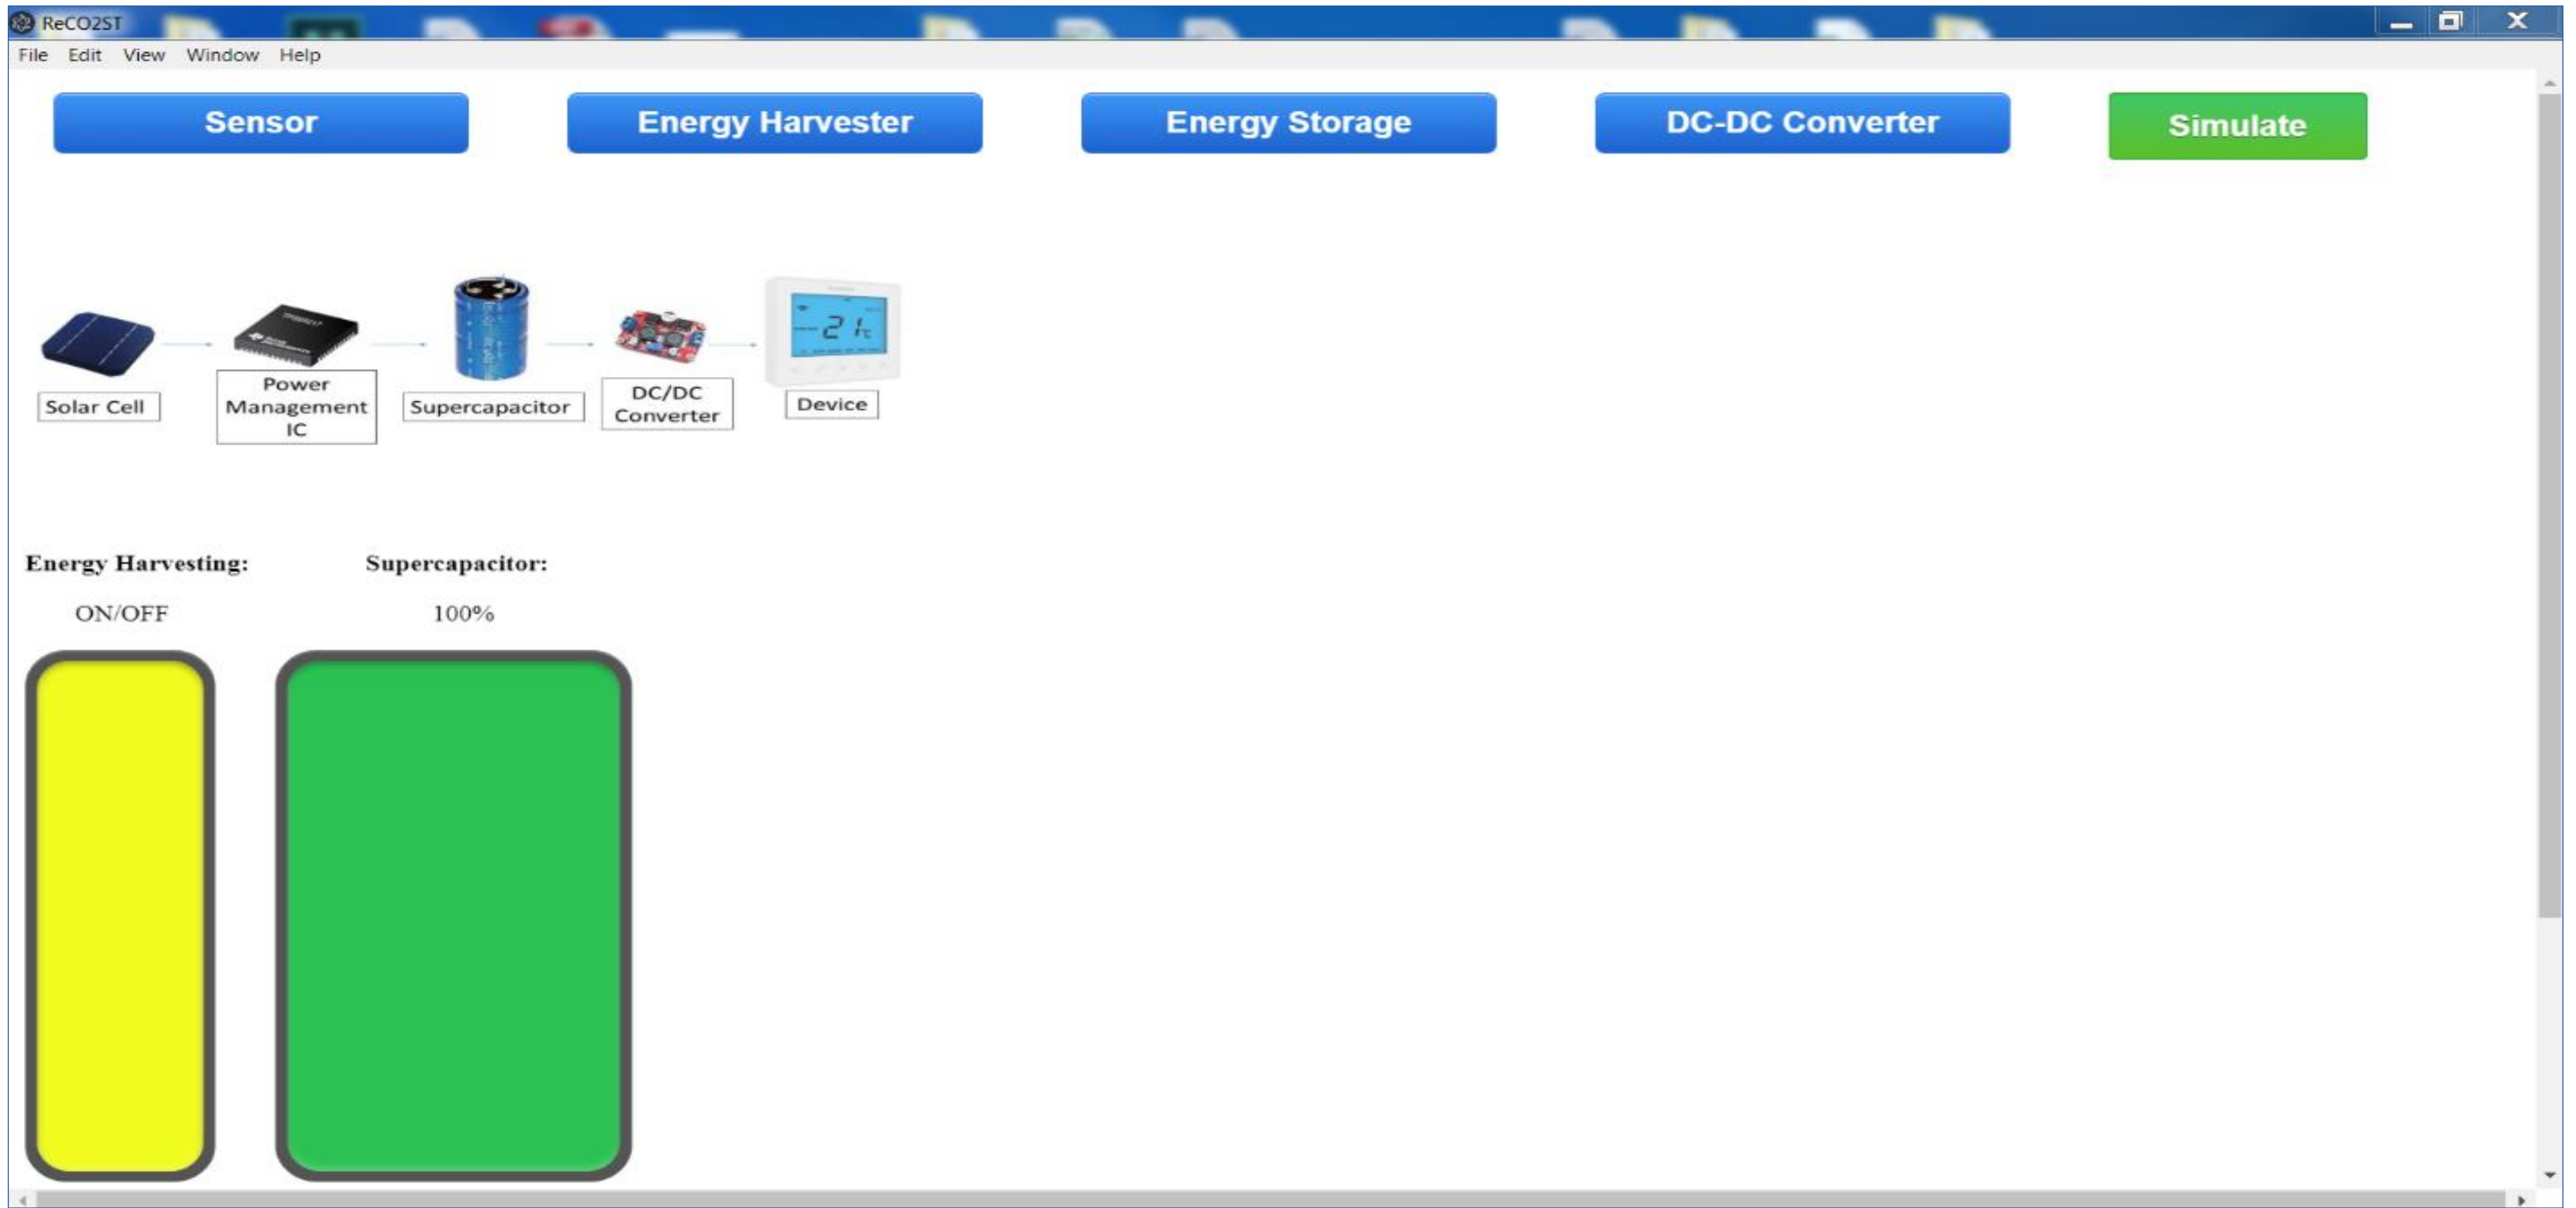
ReCO2ST

File Edit View Window Help

Sensor

Energy Harvester

Energy Storage

DC-DC Converter

Simulate

Solar Cell

Power Management IC

Supercapacitor

DC/DC Converter

Device

Energy Harvesting:

ON/OFF

Supercapacitor:

100%